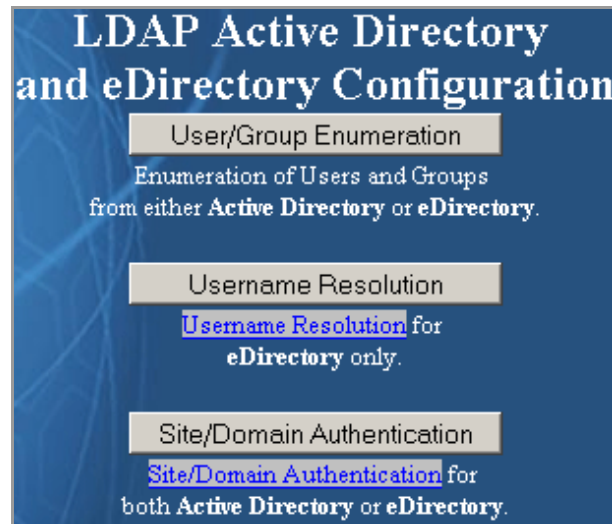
LDAP Active Directory and eDirectory Configuration

User/Group Enumeration

Enumeration of Users and Groups from either **Active Directory** or **eDirectory**.

Username Resolution

Username Resolution for **eDirectory** only.

Site/Domain Authentication

Site/Domain Authentication for both **Active Directory** or **eDirectory**.